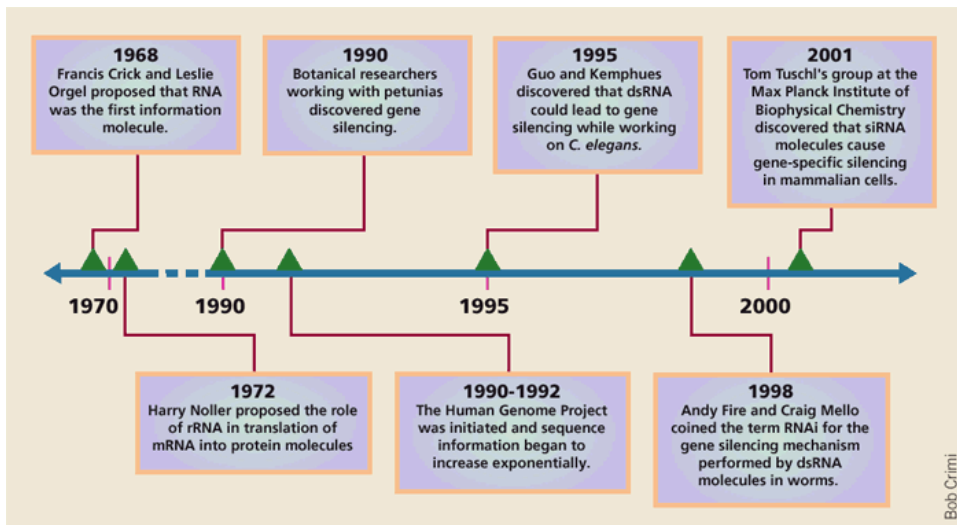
1968
Francis Crick and Leslie Orgel proposed that RNA was the first information molecule.

1990
Botanical researchers working with petunias discovered gene silencing.

1995
Guo and Kemphues discovered that dsRNA could lead to gene silencing while working on C. elegans.

2001
Tom Tuschl's group at the Max Planck Institute of Biophysical Chemistry discovered that siRNA molecules cause gene-specific silencing in mammalian cells.

1970

1990

1995

2000

1972
Harry Noller proposed the role of rRNA in translation of mRNA into protein molecules

1990-1992
The Human Genome Project was initiated and sequence information began to increase exponentially.

1998
Andy Fire and Craig Mello coined the term RNAi for the gene silencing mechanism performed by dsRNA molecules in worms.

Bob Crimi